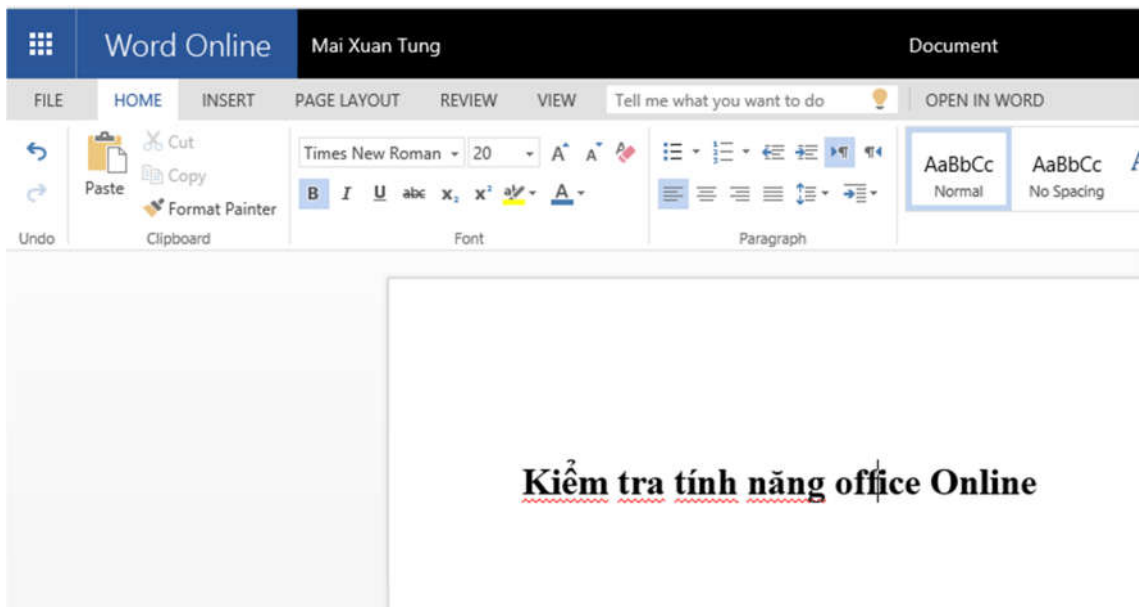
Word Online Mai Xuan Tung Document

FILE HOME INSERT PAGE LAYOUT REVIEW VIEW Tell me what you want to do OPEN IN WORD

Cut
Copy
Paste
Format Painter
Undo
Clipboard

Times New Roman 20
B I U abc $x_2$ $x^2$ A
Font

Paragraph

AaBbCc
Normal
AaBbCc
No Spacing

Kiểm tra tính năng office Online